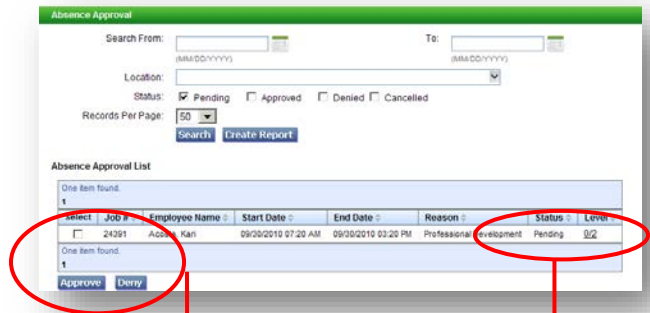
Absence Approval

Search From: (MM/DD/YYYY)

To: (MM/DD/YYYY)

Location:

Status: Pending Approved Denied Cancelled

Records Per Page: 50

Search Create Report

Absence Approval List

One item found.
1

| Select | Job # | Employee Name | Start Date | End Date | Reason | Status | Level |
|---|---|---|---|---|---|---|---|
| | 24391 | Acosta, Kari | 09/30/2010 07:20 AM | 09/30/2010 03:20 PM | Professional Development | Pending | 0/2 |

One item found.
1

Approve Deny